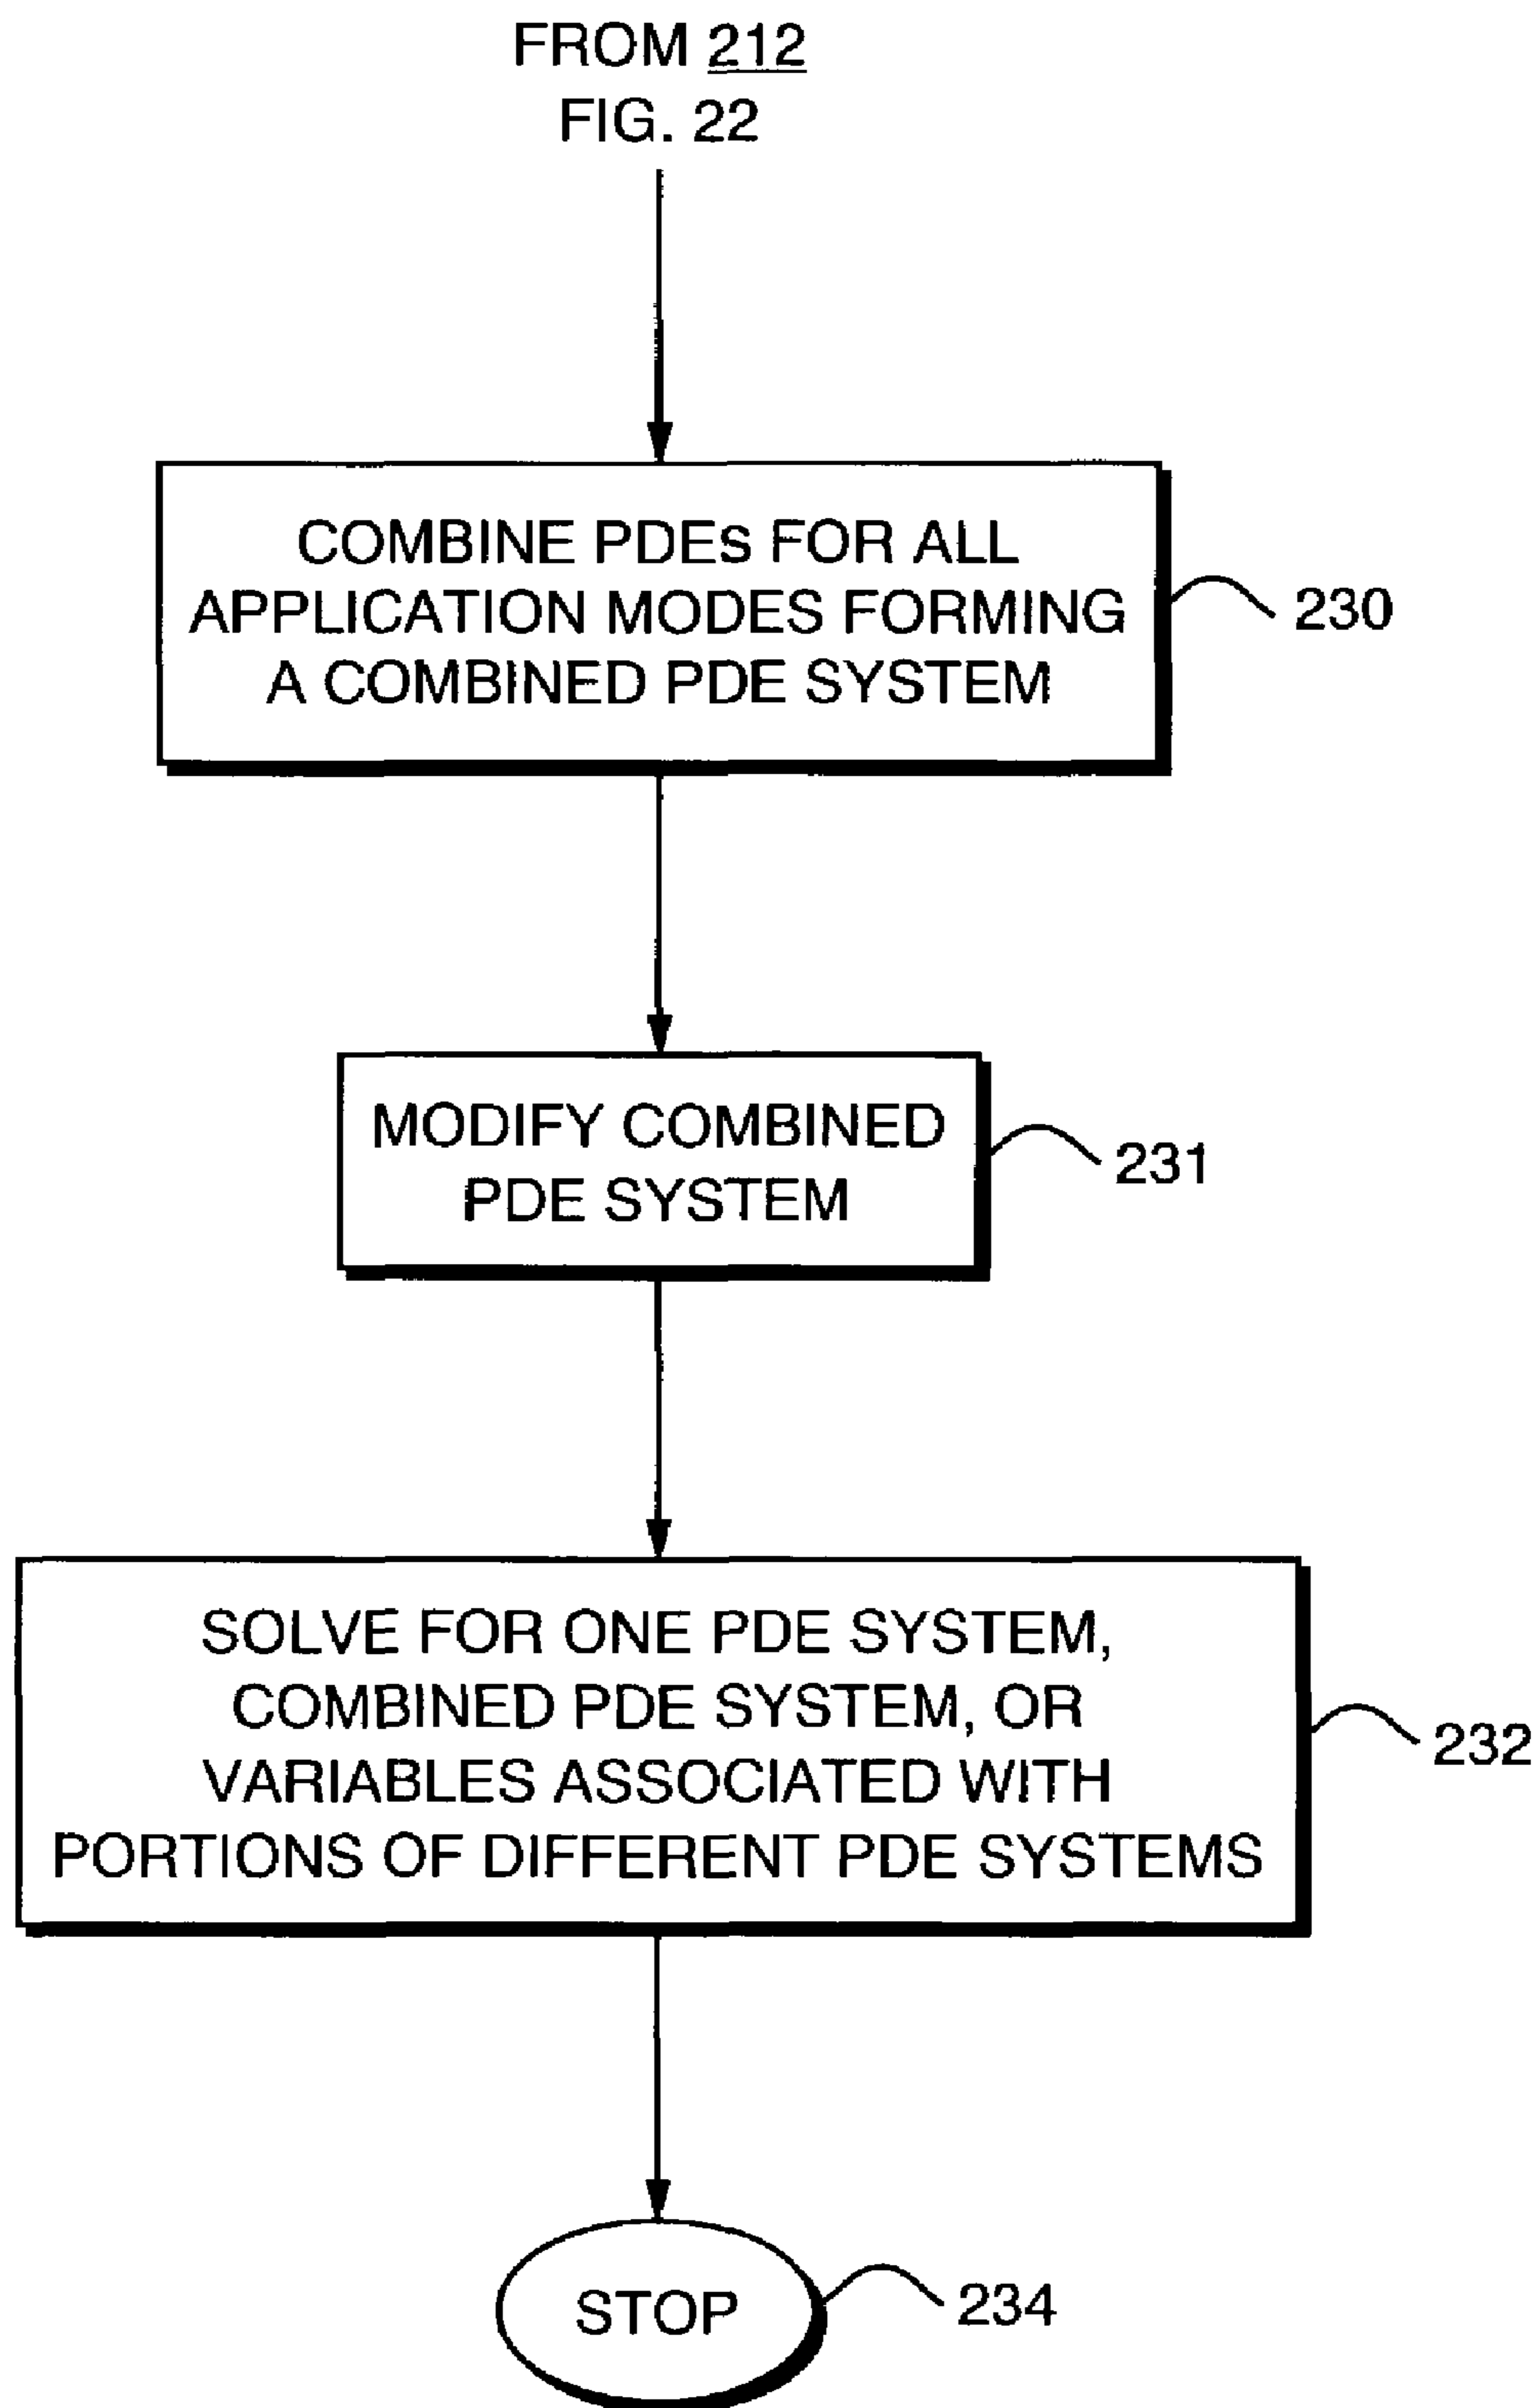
FROM 212
FIG. 22

COMBINE PDEs FOR ALL APPLICATION MODES FORMING A COMBINED PDE SYSTEM

230

MODIFY COMBINED PDE SYSTEM

231

SOLVE FOR ONE PDE SYSTEM, COMBINED PDE SYSTEM, OR VARIABLES ASSOCIATED WITH PORTIONS OF DIFFERENT PDE SYSTEMS

232

STOP

234